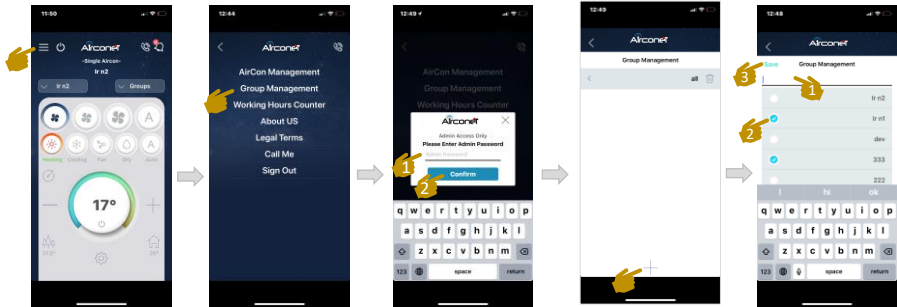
11:50

AirconeT

-Single Aircon-

lr n2

lr n2

Groups

Heating Cooling Fan Dry Auto

17°

12:44

AirconeT

AirCon Management

Group Management

Working Hours Counter

About US

Legal Terms

Call Me

Sign Out

12:49

AirCon Management

Group Management

Working Hours Counter

AirconeT

Admin Access Only

Please Enter Admin Password

Admin Password

1

2

Confirm

q w e r t y u i o p

a s d f g h j k l

z x c v b n m

123 space return

12:49

AirconeT

Group Management

all

12:48

AirconeT

3

Save

Group Management

1

lr n2

2

lr n1

dev

333

222

l hi ok

q w e r t y u i o p

a s d f g h j k l

z x c v b n m

123 space return